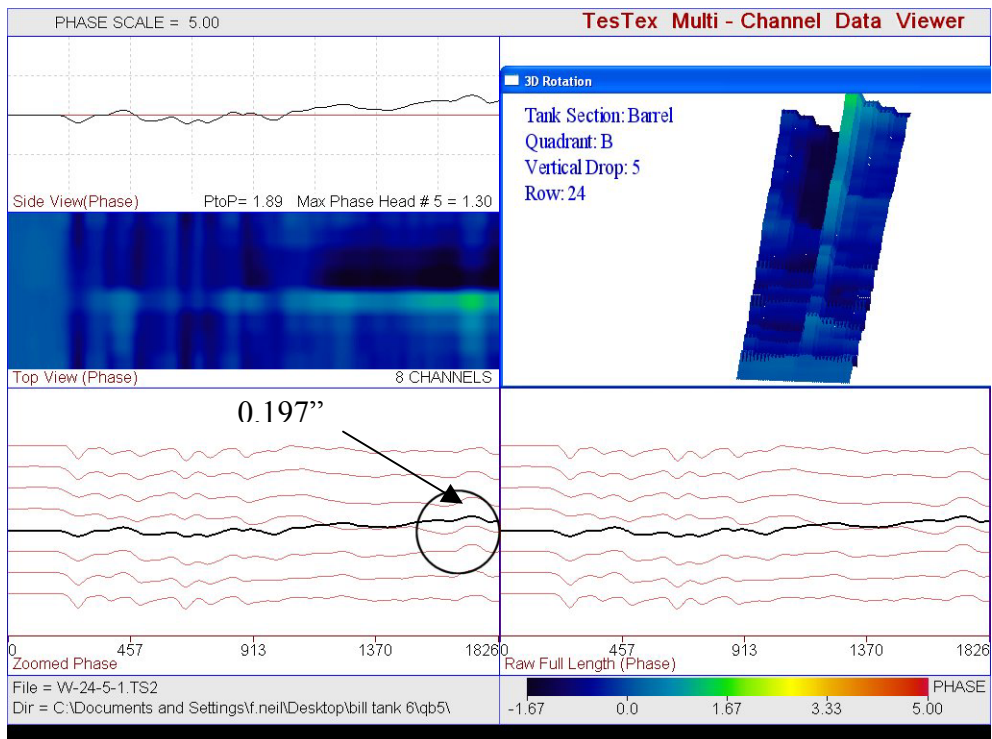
PHASE SCALE = 5.00

TesTex Multi - Channel Data Viewer

Side View(Phase) PtoP= 1.89 Max Phase Head # 5 = 1.30

Top View (Phase) 8 CHANNELS

3D Rotation

Tank Section: Barrel
Quadrant: B
Vertical Drop: 5
Row: 24

0.197”

0 457 913 1370 1826

Zoomed Phase

0 457 913 1370 1826

Raw Full Length (Phase)

File = W-24-5-1.TS2
Dir = C:\Documents and Settings\f.neil\Desktop\bill tank 6\qb5\

PHASE

-1.67 0.0 1.67 3.33 5.00